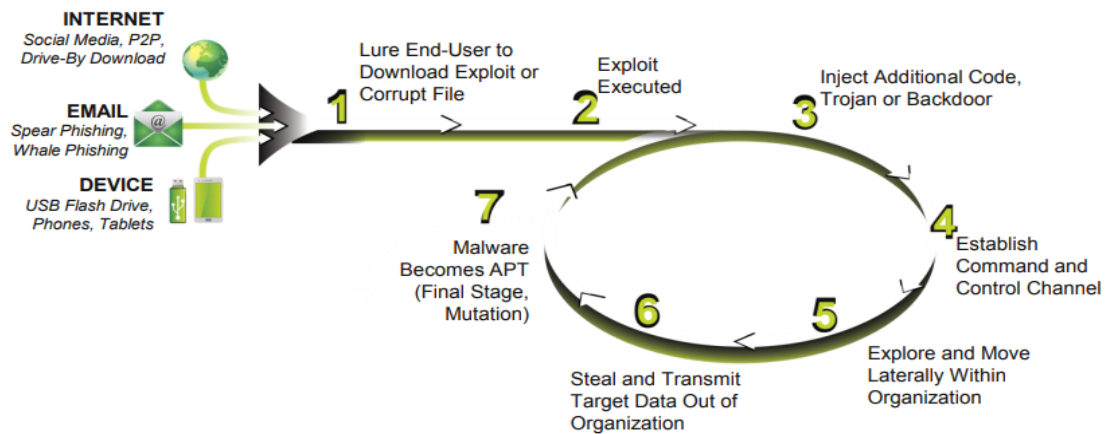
INTERNET
Social Media, P2P, Drive-By Download

EMAIL
Spear Phishing, Whale Phishing

DEVICE
USB Flash Drive, Phones, Tablets

1
Lure End-User to Download Exploit or Corrupt File

2
Exploit Executed

3
Inject Additional Code, Trojan or Backdoor

4
Establish Command and Control Channel

5
Explore and Move Laterally Within Organization

6
Steal and Transmit Target Data Out of Organization

7
Malware Becomes APT (Final Stage, Mutation)